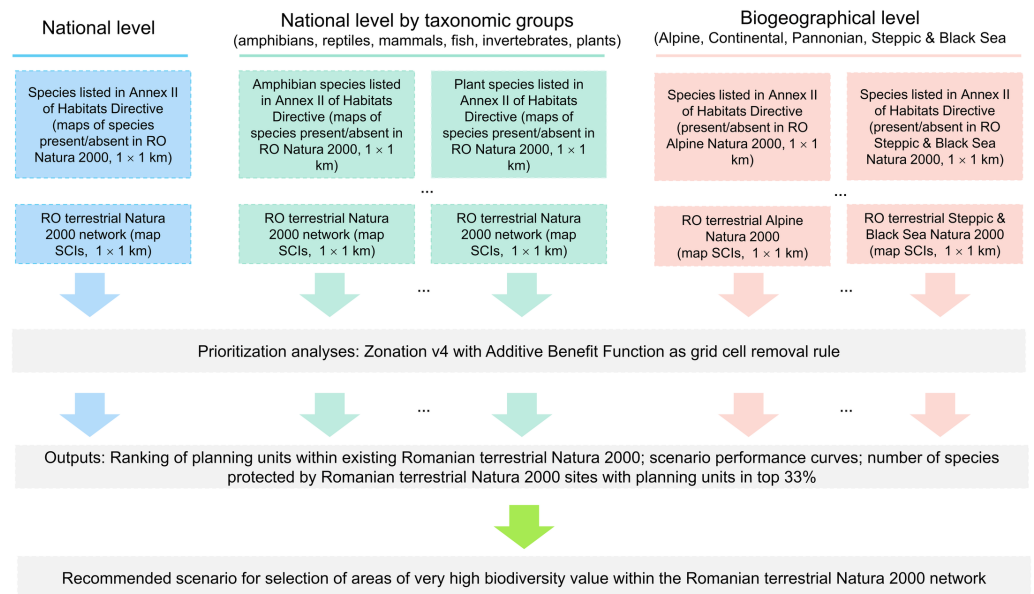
National level

National level by taxonomic groups
(amphibians, reptiles, mammals, fish, invertebrates, plants)

Biogeographical level
(Alpine, Continental, Pannonian, Steppic & Black Sea

Species listed in Annex II of Habitats Directive (maps of species present/absent in RO Natura 2000, $1 \times 1$ km)

Amphibian species listed in Annex II of Habitats Directive (maps of species present/absent in RO Natura 2000, $1 \times 1$ km)

Plant species listed in Annex II of Habitats Directive (maps of species present/absent in RO Natura 2000, $1 \times 1$ km)

Species listed in Annex II of Habitats Directive (present/absent in RO Alpine Natura 2000, $1 \times 1$ km)

Species listed in Annex II of Habitats Directive (present/absent in RO Steppic & Black Sea Natura 2000, $1 \times 1$ km)

...

...

RO terrestrial Natura 2000 network (map SCIs, $1 \times 1$ km)

RO terrestrial Natura 2000 network (map SCIs, $1 \times 1$ km)

RO terrestrial Natura 2000 network (map SCIs, $1 \times 1$ km)

RO terrestrial Alpine Natura 2000 (map SCIs, $1 \times 1$ km)

RO terrestrial Steppic & Black Sea Natura 2000 (map SCIs, $1 \times 1$ km)

...

...

Prioritization analyses: Zonation v4 with Additive Benefit Function as grid cell removal rule

...

...

Outputs: Ranking of planning units within existing Romanian terrestrial Natura 2000; scenario performance curves; number of species protected by Romanian terrestrial Natura 2000 sites with planning units in top 33%

Recommended scenario for selection of areas of very high biodiversity value within the Romanian terrestrial Natura 2000 network